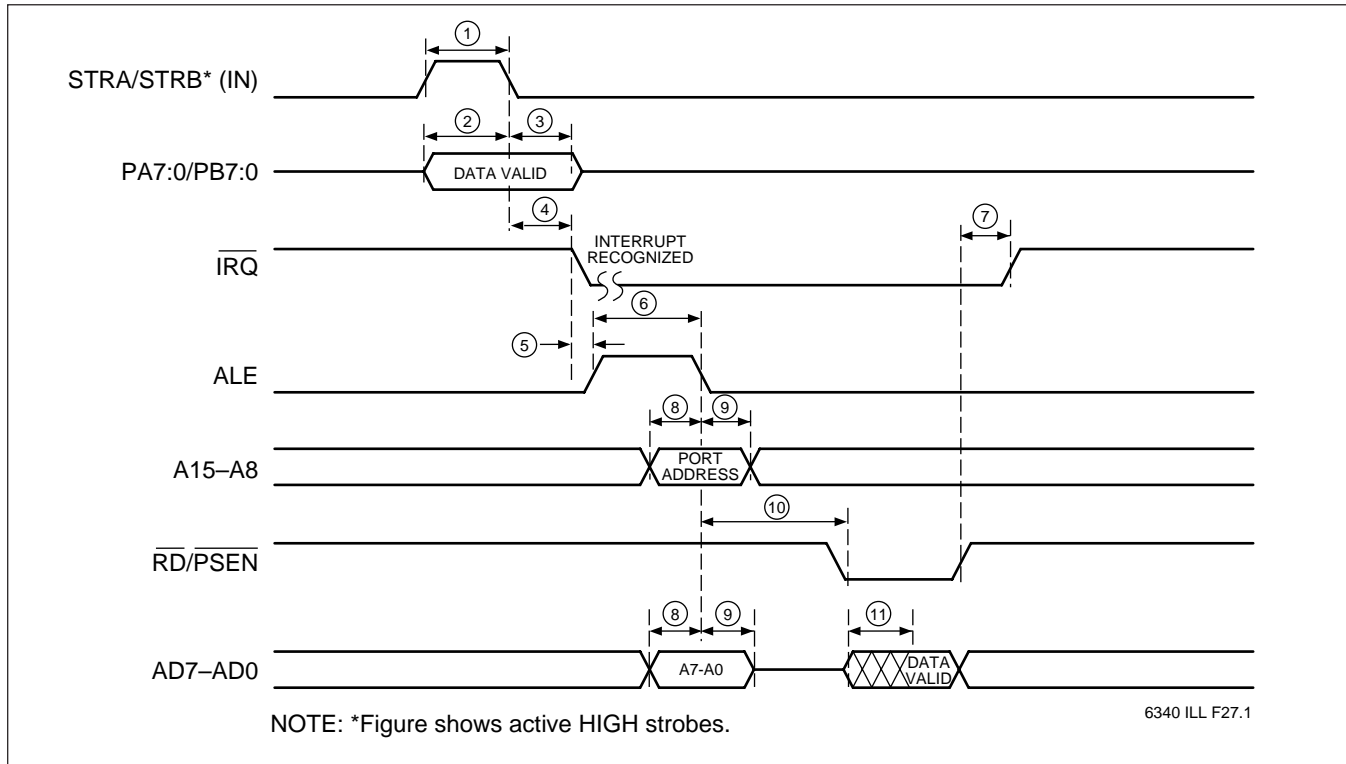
①
STRA/STRB* (IN)
②
③
PA7:0/PB7:0
DATA VALID
④
⑦
$\overline{IRQ}$
INTERRUPT RECOGNIZED
⑥
⑤
ALE
⑧
⑨
A15–A8
PORT ADDRESS
⑩
$\overline{RD}/\overline{PSEN}$
⑧
⑨
⑪
AD7–AD0
A7-A0
DATA VALID
NOTE: *Figure shows active HIGH strobes.
6340 ILL F27.1